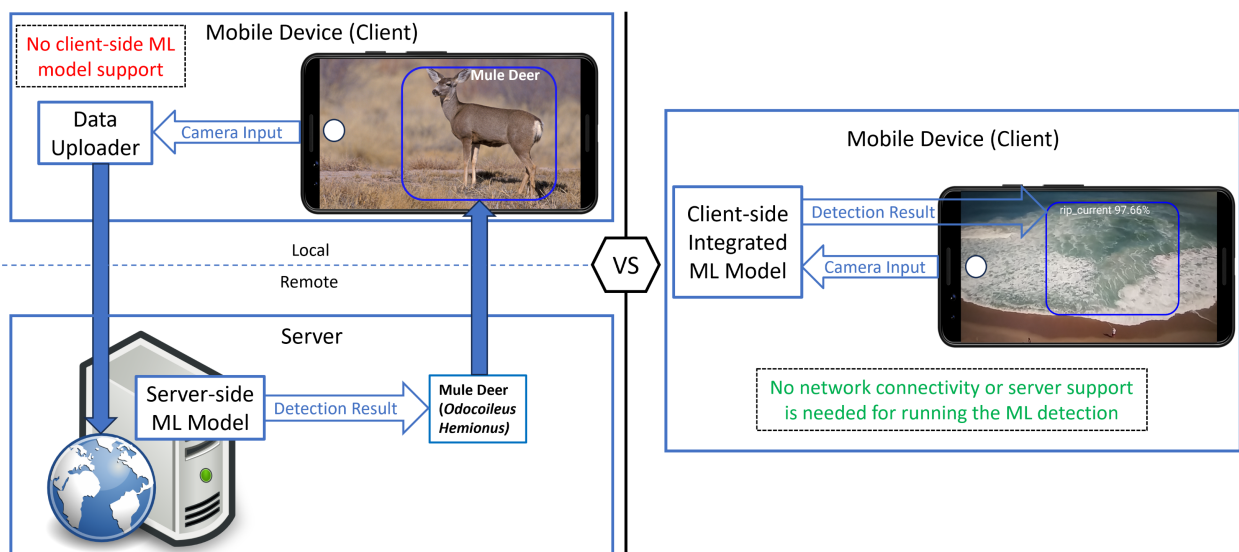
Mobile Device (Client)

No client-side ML model support

Data Uploader

Camera Input

Mule Deer

Local

Remote

Server

Server-side ML Model

Detection Result

Mule Deer (*Odocoileus Hemionus)*

VS

Mobile Device (Client)

Client-side Integrated ML Model

Detection Result

Camera Input

rip_current 97.66%

No network connectivity or server support is needed for running the ML detection